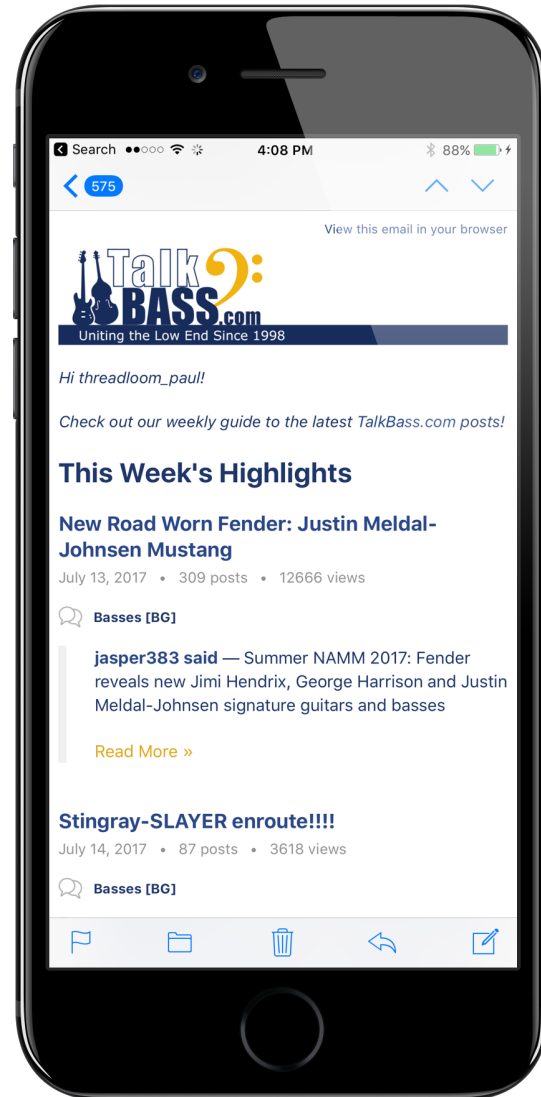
Search 4:08 PM 88%

575

View this email in your browser

TalkBASS.com
Uniting the Low End Since 1998

Hi threadloom_paul!

Check out our weekly guide to the latest TalkBass.com posts!

This Week's Highlights

New Road Worn Fender: Justin Meldal-Johnsen Mustang

July 13, 2017 • 309 posts • 12666 views

Basses [BG]

jasper383 said — Summer NAMM 2017: Fender reveals new Jimi Hendrix, George Harrison and Justin Meldal-Johnsen signature guitars and basses

Read More »

Stingray-SLAYER enroute!!!!

July 14, 2017 • 87 posts • 3618 views

Basses [BG]